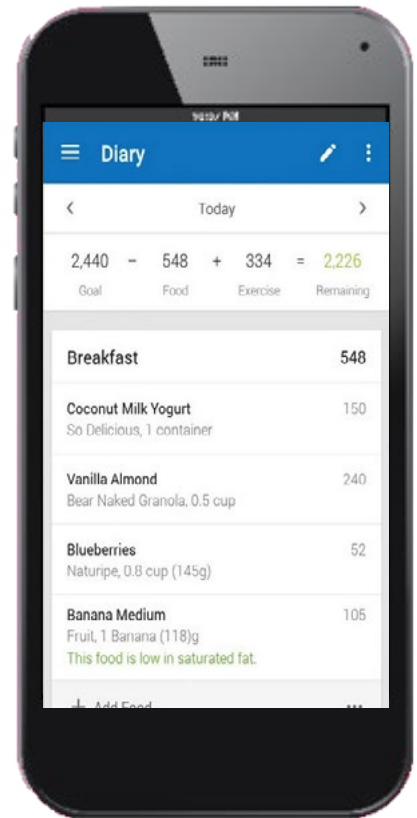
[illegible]

Diary

Today

2,440 - 548 + 334 = 2,226
Goal Food Exercise Remaining

Breakfast 548

Coconut Milk Yogurt 150
So Delicious, 1 container

Vanilla Almond 240
Bear Naked Granola, 0.5 cup

Blueberries 52
Naturipe, 0.8 cup (145g)

Banana Medium 105
Fruit, 1 Banana (118)g
This food is low in saturated fat.

+ Add Food